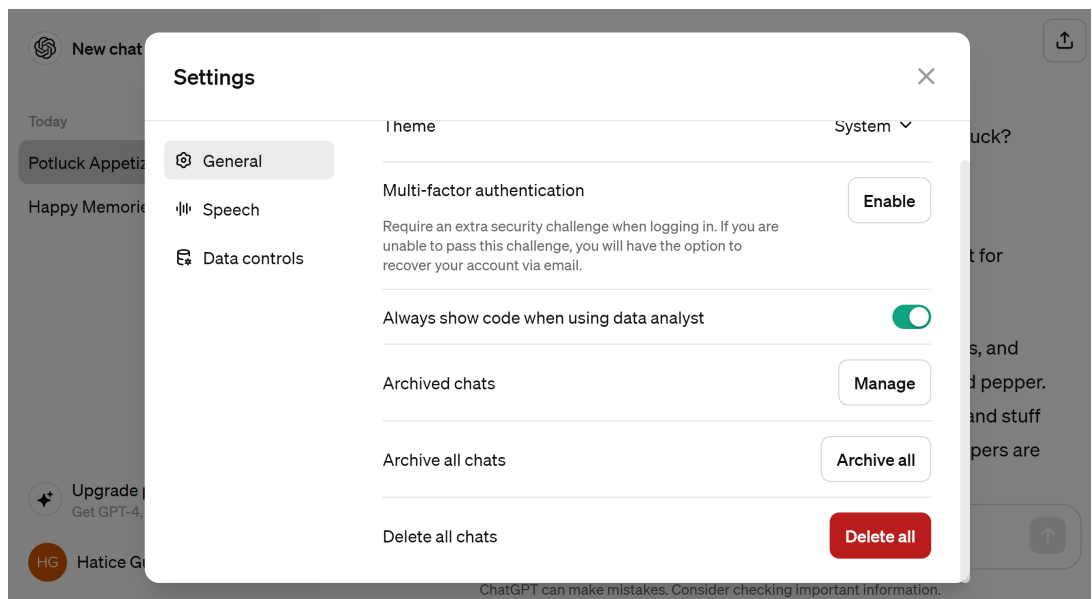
New chat

Today

Potluck Appetiz

Happy Memorie

Upgrade

Get GPT-4,

HG Hatice Gu

uck?

t for

s, and

d pepper.

and stuff

pers are

ChatGPT can make mistakes. Consider checking important information.

Settings

General

Speech

Data controls

Theme

System

Multi-factor authentication

Require an extra security challenge when logging in. If you are unable to pass this challenge, you will have the option to recover your account via email.

Enable

Always show code when using data analyst

Archived chats

Manage

Archive all chats

Archive all

Delete all chats

Delete all